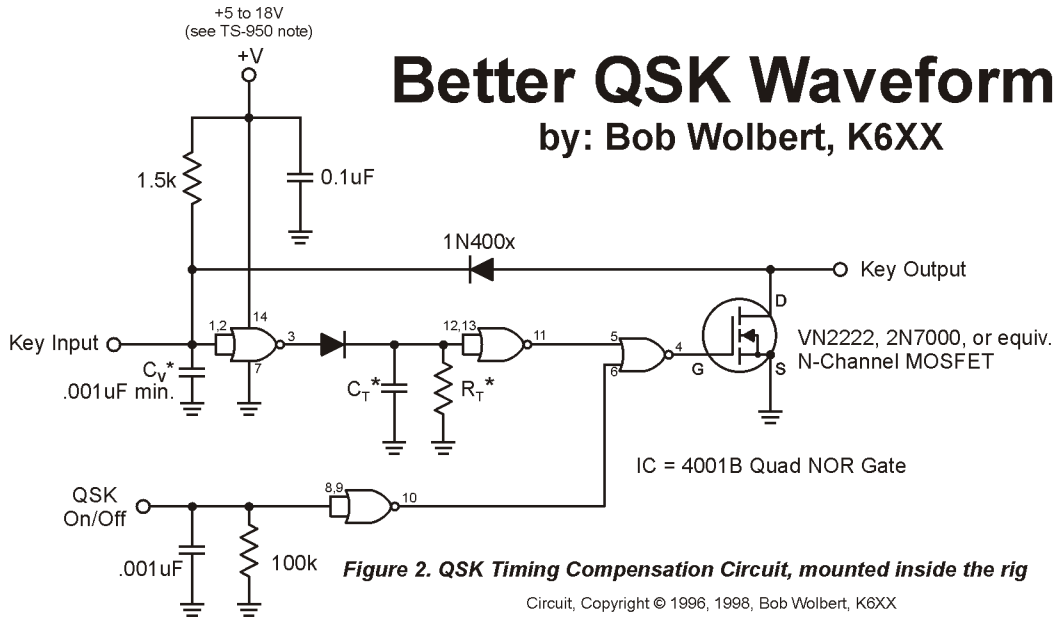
Better QSK Waveform
by: Bob Wolbert, K6XX

+5 to 18V
(see TS-950 note)
+V

1.5k
0.1uF
1N400x
Key Output
Key Input
1,2
14
3
7
$C_V$*
.001uF min.
12,13
11
$C_T$*
$R_T$*
5
6
4
G
D
S
VN2222, 2N7000, or equiv.
N-Channel MOSFET

IC = 4001B Quad NOR Gate

QSK
On/Off
8,9
10
.001uF
100k

Figure 2. QSK Timing Compensation Circuit, mounted inside the rig

Circuit, Copyright © 1996, 1998, Bob Wolbert, K6XX